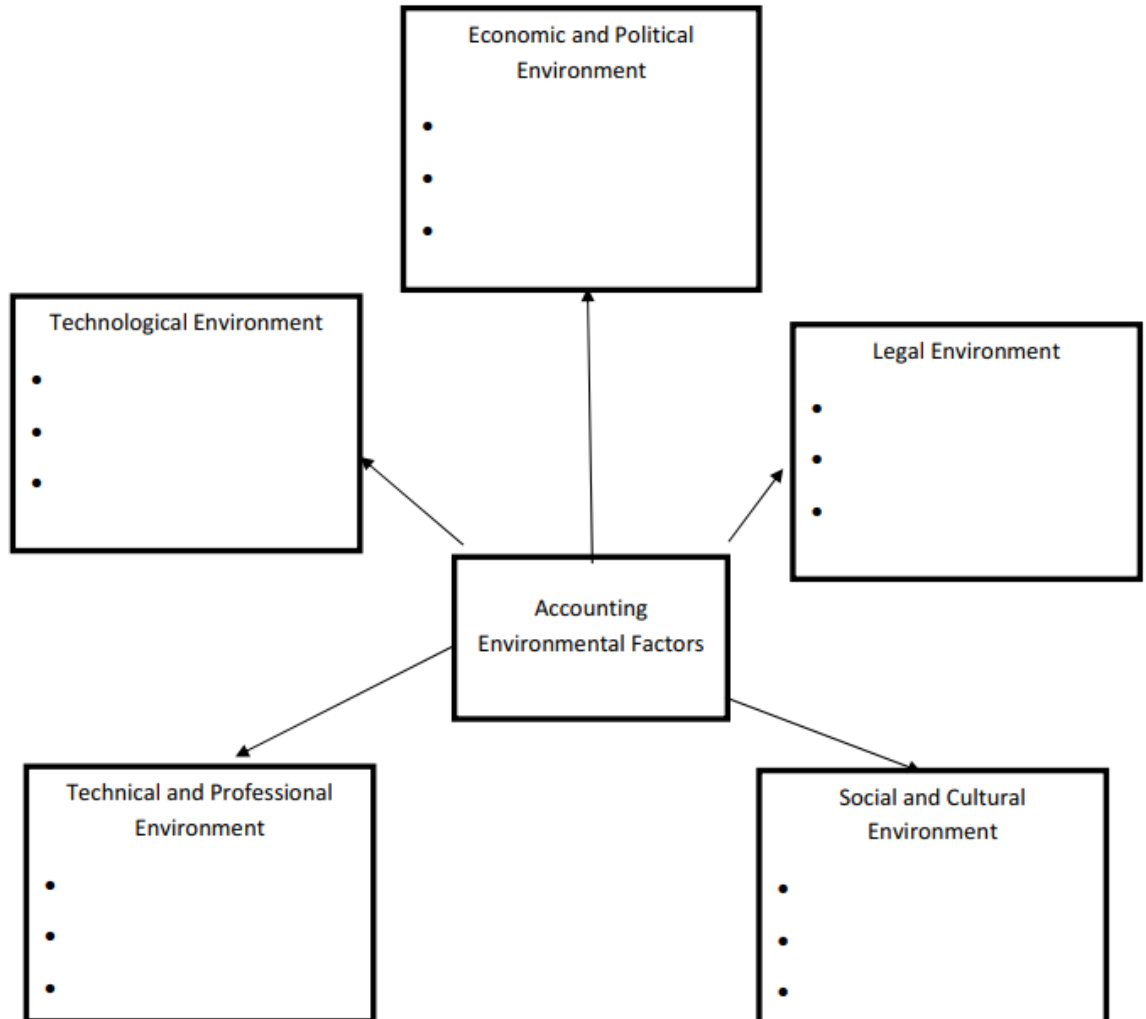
Economic and Political Environment

•

•

•

Technological Environment

•

•

•

Legal Environment

•

•

•

Accounting Environmental Factors

Technical and Professional Environment

•

•

•

Social and Cultural Environment

•

•

•